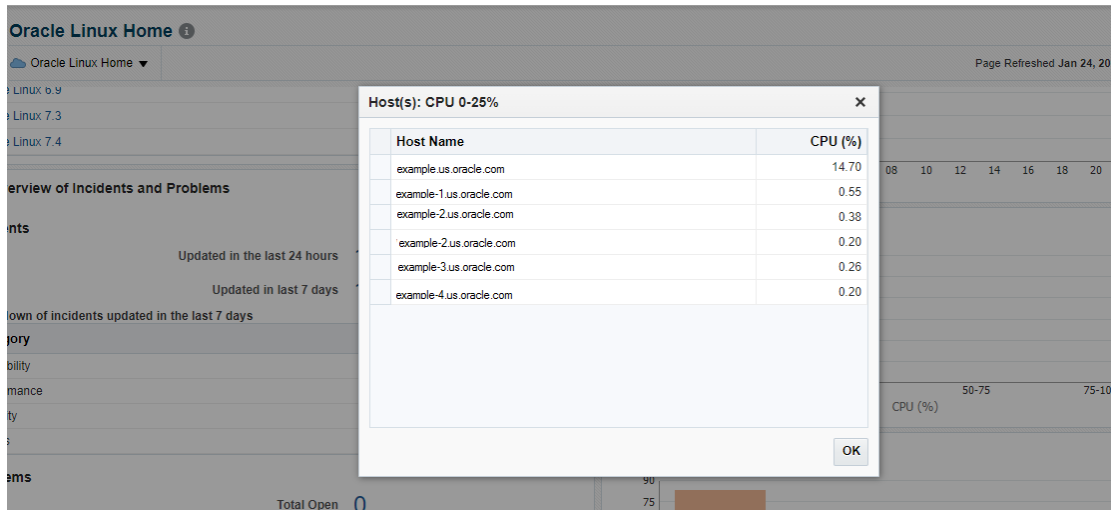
Oracle Linux Home

Oracle Linux Home ▼

Page Refreshed Jan 24, 20

e Linux 6.9
e Linux 7.3
e Linux 7.4

erview of Incidents and Problems

ents

Updated in the last 24 hours

Updated in last 7 days

down of incidents updated in the last 7 days

gory

bility

mance

ty

s

ems

Total Open 0

08 10 12 14 16 18 20

50-75 75-10

CPU (%)

90

75

Host(s): CPU 0-25%

| | Host Name | CPU (%) |
|---|---|---|
| | example.us.oracle.com | 14.70 |
| | example-1.us.oracle.com | 0.55 |
| | example-2.us.oracle.com | 0.38 |
| | example-2.us.oracle.com | 0.20 |
| | example-3.us.oracle.com | 0.26 |
| | example-4.us.oracle.com | 0.20 |

OK